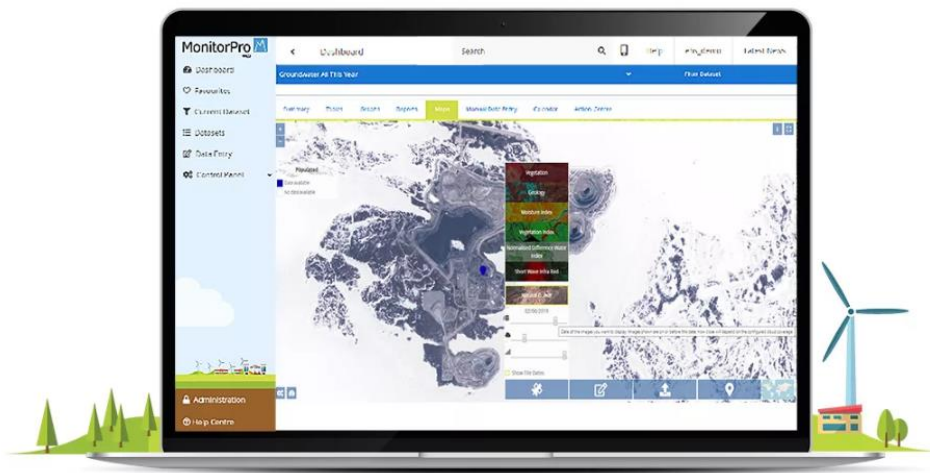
MonitorPro

Dashboard

Search

Help

Latest News

Dashboard

Favourites

Current Dataset

Datasets

Data Entry

Control Panel

Groundwater All This Year

Filter Dataset

Summary

Trends

Graphs

Reports

Maps

Manual Data Entry

Calculator

Action Centre

Pixelated

Data available

No data available

Vegetation

Geology

Moisture Index

Vegetation Index

Normalized Difference Water Index

Short Wave Infra Red

Natural Color

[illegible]

Date of this image you want to display. Images shown are on or before this date. Max cloud will depend on the configured cloud coverage.

Show Site Dates

Administration

Help Centre